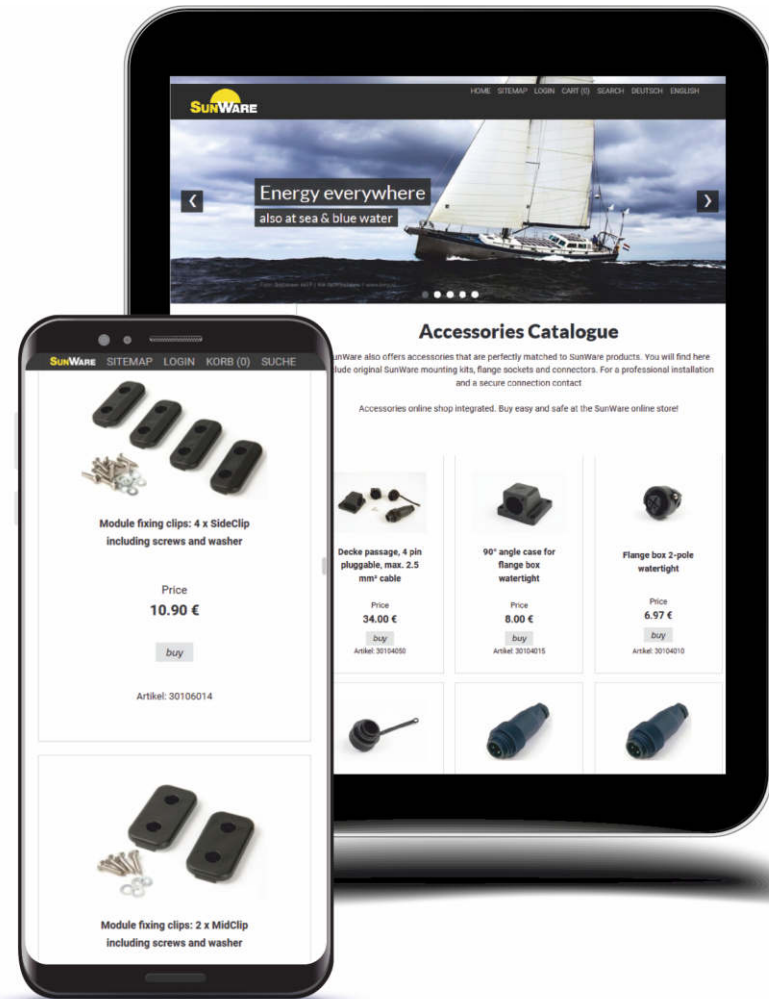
SunWare

HOME SITEMAP LOGIN CART (0) SEARCH DEUTSCH ENGLISH

Energy everywhere
also at sea & blue water

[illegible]

Accessories Catalogue

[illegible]unWare also offers accessories that are perfectly matched to SunWare products. You will find here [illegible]lude original SunWare mounting kits, flange sockets and connectors. For a professional installation and a secure connection contact

Accessories online shop integrated. Buy easy and safe at the SunWare online store!

Decke passage, 4 pin pluggable, max. 2.5 mm² cable
Price
34.00 €
buy
Artikel: 30104050

90° angle case for flange box watertight
Price
8.00 €
buy
Artikel: 30104015

Flange box 2-pole watertight
Price
6.97 €
buy
Artikel: 30104010

SunWare SITEMAP LOGIN KORB (0) SUCHE

Module fixing clips: 4 x SideClip including screws and washer

Price
10.90 €
buy

Artikel: 30106014

Module fixing clips: 2 x MidClip including screws and washer